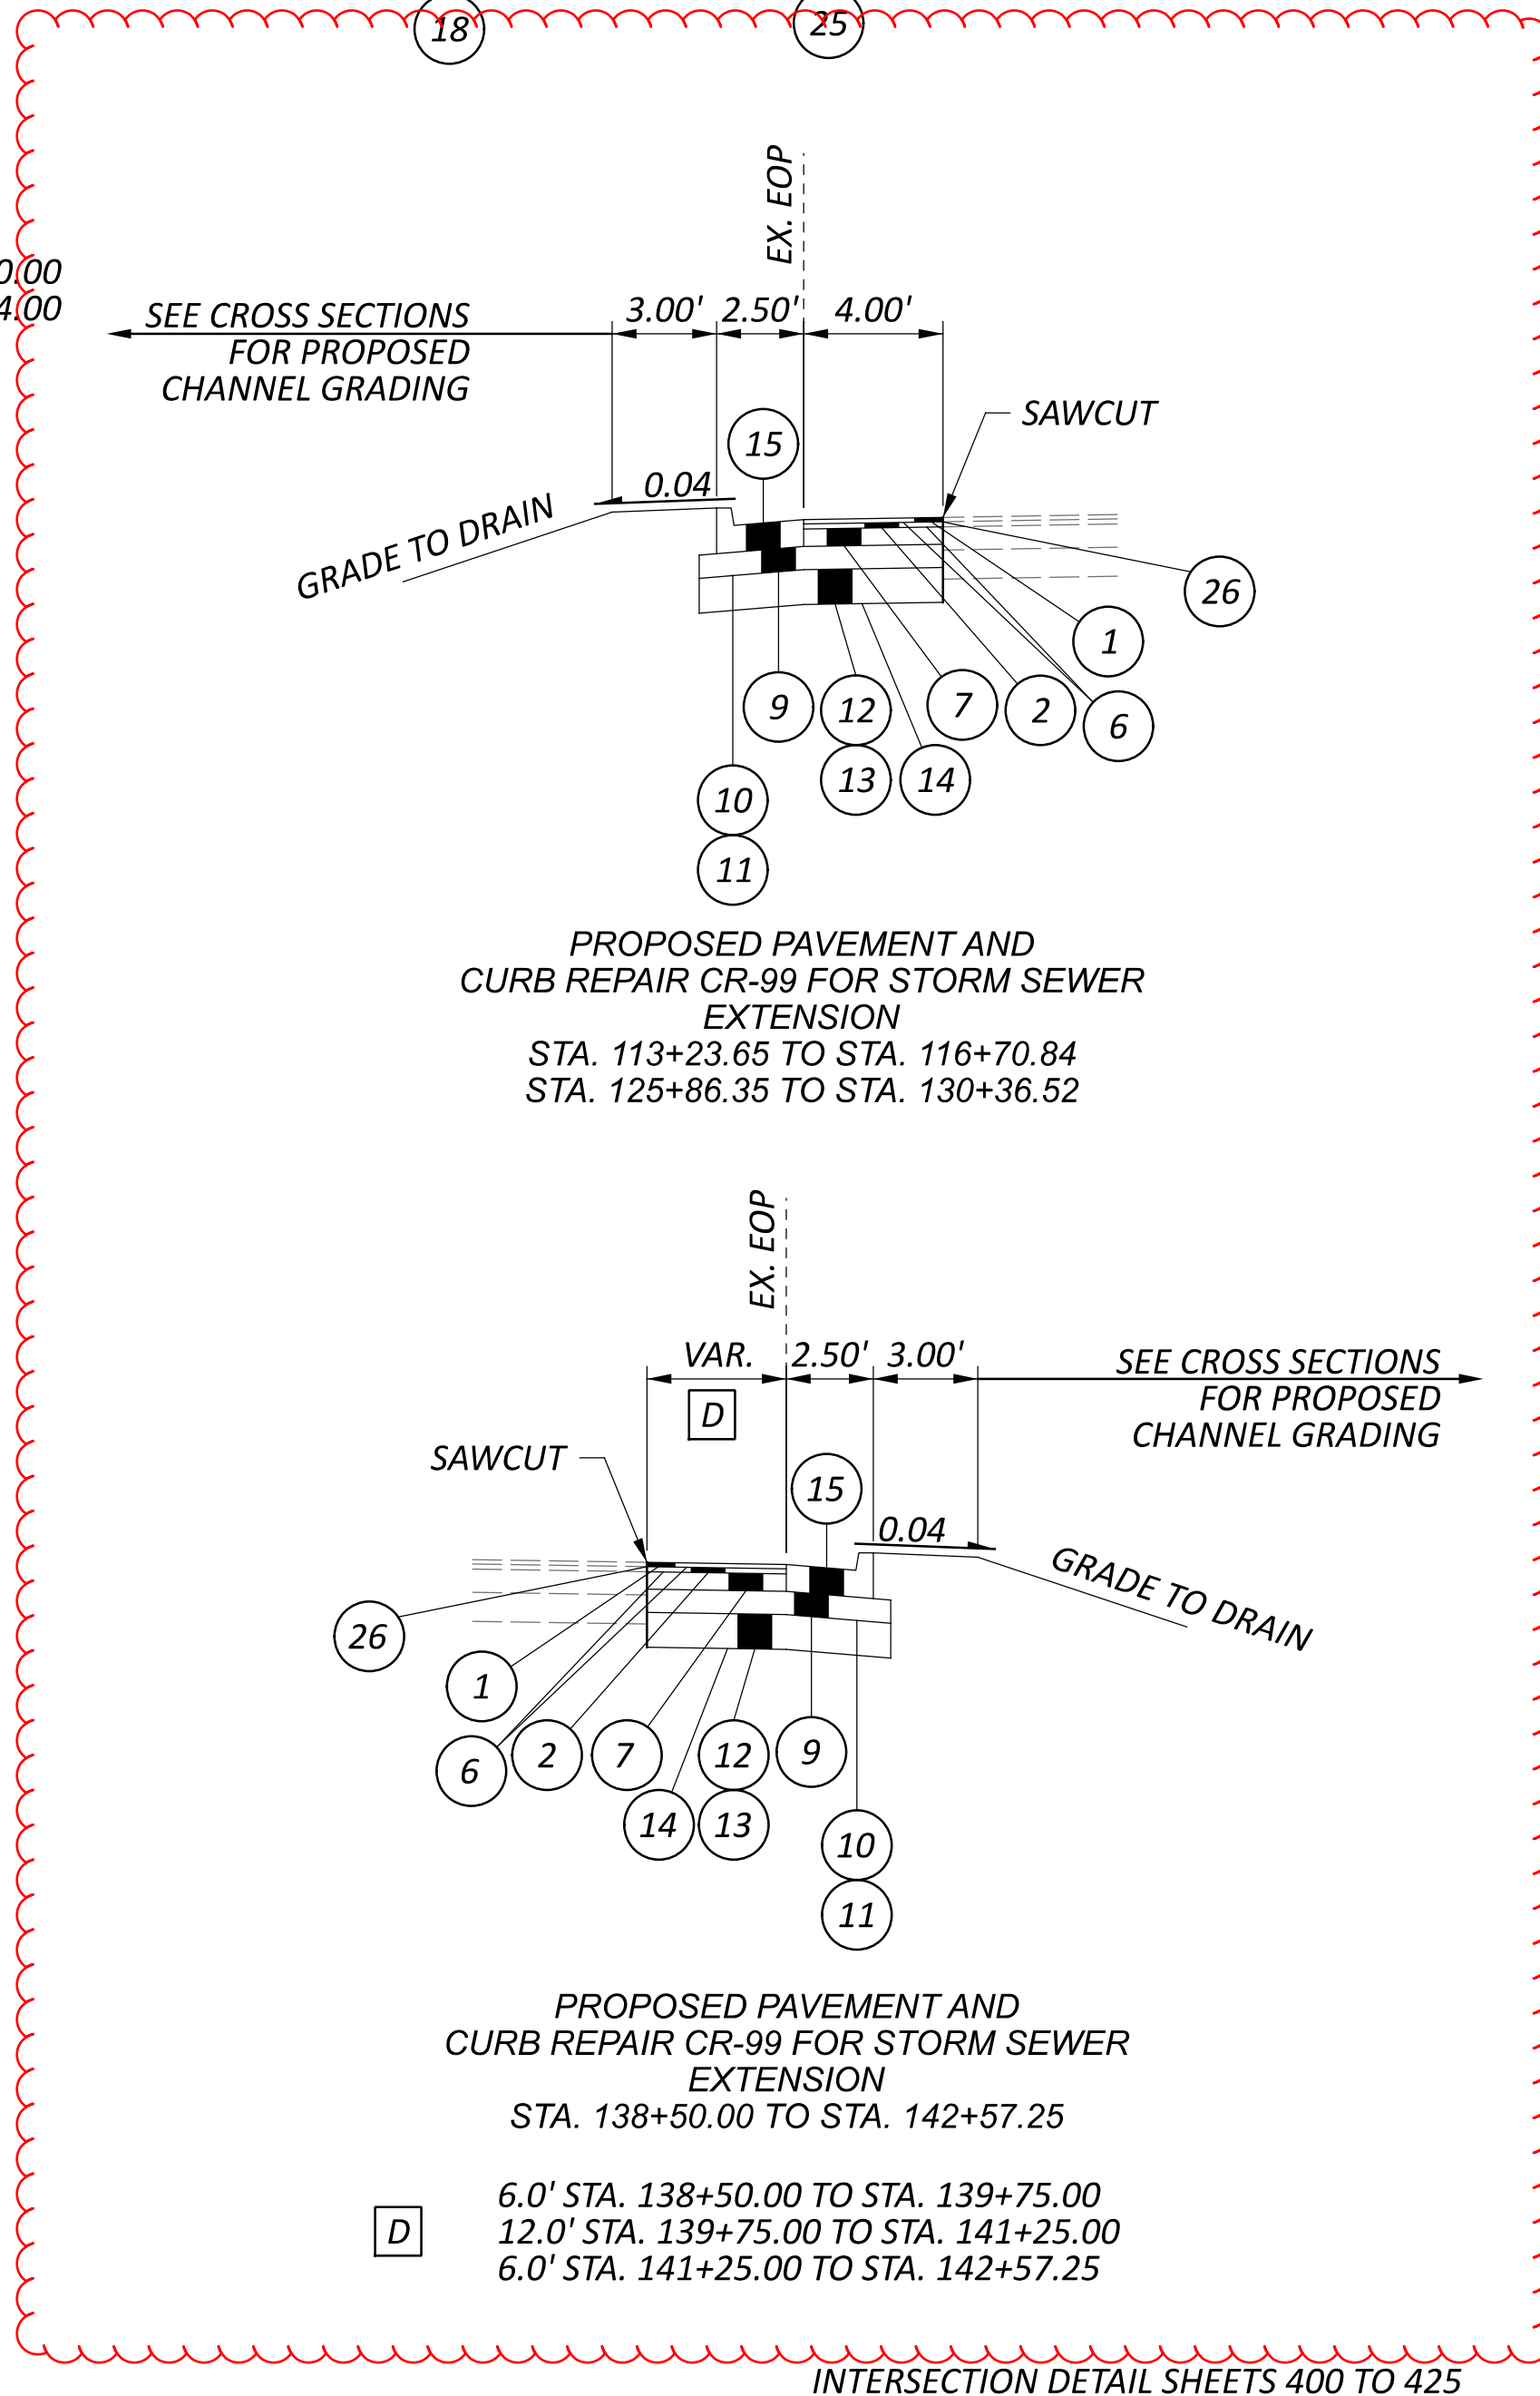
18
25

0.00
4.00

EX. EOP

SEE CROSS SECTIONS FOR PROPOSED CHANNEL GRADING

3.00' 2.50' 4.00'

SAWCUT

15

0.04

GRADE TO DRAIN

26
1
9
12
7
2
6
13
14
10
11

PROPOSED PAVEMENT AND CURB REPAIR CR-99 FOR STORM SEWER EXTENSION
STA. 113+23.65 TO STA. 116+70.84
STA. 125+86.35 TO STA. 130+36.52

EX. EOP

VAR. 2.50' 3.00'

SEE CROSS SECTIONS FOR PROPOSED CHANNEL GRADING

D

SAWCUT

15

0.04

GRADE TO DRAIN

26
1
6
2
7
12
9
14
13
10
11

PROPOSED PAVEMENT AND CURB REPAIR CR-99 FOR STORM SEWER EXTENSION
STA. 138+50.00 TO STA. 142+57.25

D

6.0' STA. 138+50.00 TO STA. 139+75.00
12.0' STA. 139+75.00 TO STA. 141+25.00
6.0' STA. 141+25.00 TO STA. 142+57.25

INTERSECTION DETAIL SHEETS 400 TO 425